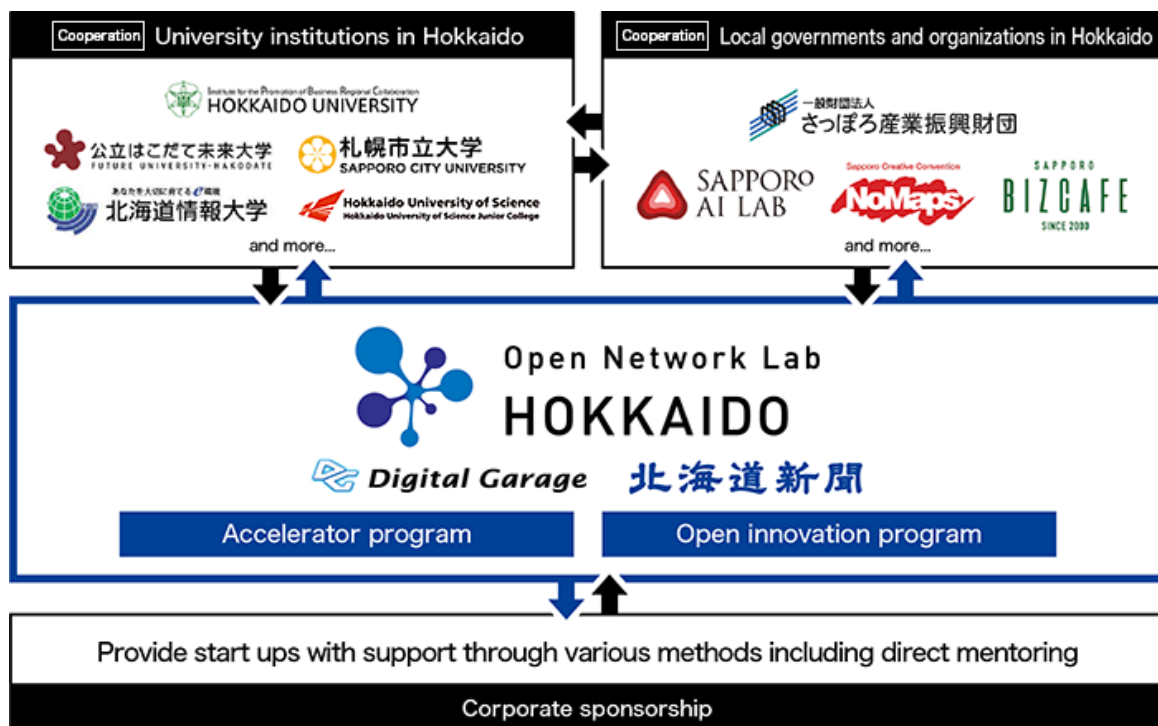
Cooperation University institutions in Hokkaido

Institute for the Promotion of Business Regional Collaboration
HOKKAIDO UNIVERSITY

公立はこだて未来大学
FUTURE UNIVERSITY-HAKODATE

札幌市立大学
SAPPORO CITY UNIVERSITY

あなたを大切に育てる 情報
北海道情報大学

Hokkaido University of Science
Hokkaido University of Science Junior College

and more...

Cooperation Local governments and organizations in Hokkaido

一般財団法人
さっぽろ産業振興財団

SAPPORO AI LAB

Sapporo Creative Convention
NoMaps

SAPPORO
BIZCAFE
SINCE 2000

and more...

Open Network Lab
HOKKAIDO

Digital Garage 北海道新聞

Accelerator program

Open innovation program

Provide start ups with support through various methods including direct mentoring

Corporate sponsorship